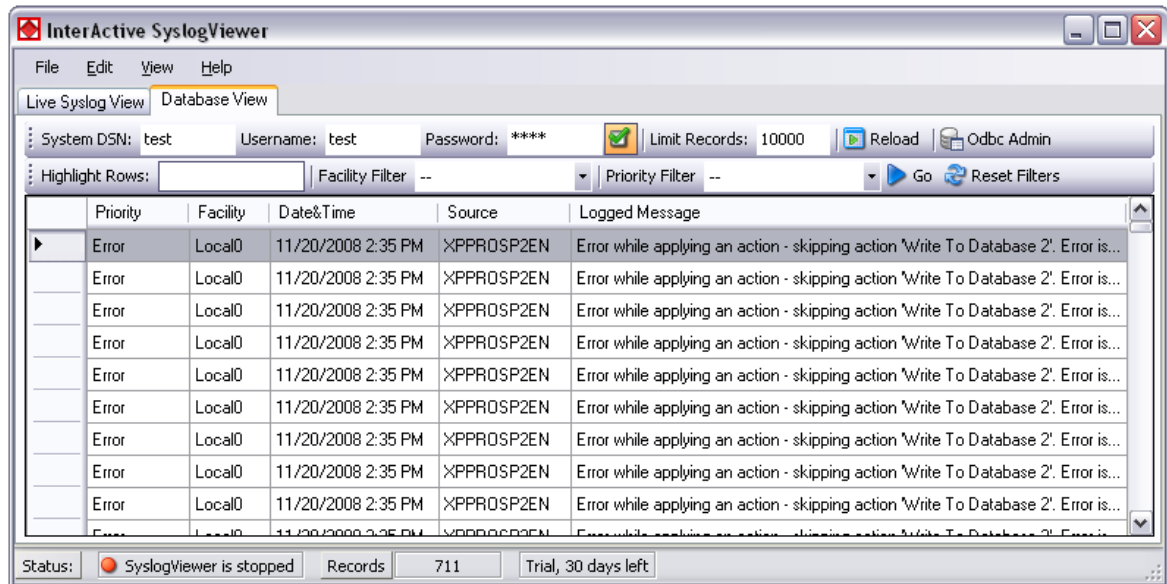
InterActive SyslogViewer

File Edit View Help

Live Syslog View Database View

System DSN: test Username: test Password: **** Limit Records: 10000 Reload Odbc Admin

Highlight Rows: Facility Filter -- Priority Filter -- Go Reset Filters

| | Priority | Facility | Date&Time | Source | Logged Message |
|---|---|---|---|---|---|
| | Error | Local0 | 11/20/2008 2:35 PM | XPPROSP2EN | Error while applying an action - skipping action 'Write To Database 2'. Error is... |
| | Error | Local0 | 11/20/2008 2:35 PM | XPPROSP2EN | Error while applying an action - skipping action 'Write To Database 2'. Error is... |
| | Error | Local0 | 11/20/2008 2:35 PM | XPPROSP2EN | Error while applying an action - skipping action 'Write To Database 2'. Error is... |
| | Error | Local0 | 11/20/2008 2:35 PM | XPPROSP2EN | Error while applying an action - skipping action 'Write To Database 2'. Error is... |
| | Error | Local0 | 11/20/2008 2:35 PM | XPPROSP2EN | Error while applying an action - skipping action 'Write To Database 2'. Error is... |
| | Error | Local0 | 11/20/2008 2:35 PM | XPPROSP2EN | Error while applying an action - skipping action 'Write To Database 2'. Error is... |
| | Error | Local0 | 11/20/2008 2:35 PM | XPPROSP2EN | Error while applying an action - skipping action 'Write To Database 2'. Error is... |
| | Error | Local0 | 11/20/2008 2:35 PM | XPPROSP2EN | Error while applying an action - skipping action 'Write To Database 2'. Error is... |
| | Error | Local0 | 11/20/2008 2:35 PM | XPPROSP2EN | Error while applying an action - skipping action 'Write To Database 2'. Error is... |
| | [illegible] | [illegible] | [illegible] | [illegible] | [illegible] |

Status: SyslogViewer is stopped Records 711 Trial, 30 days left